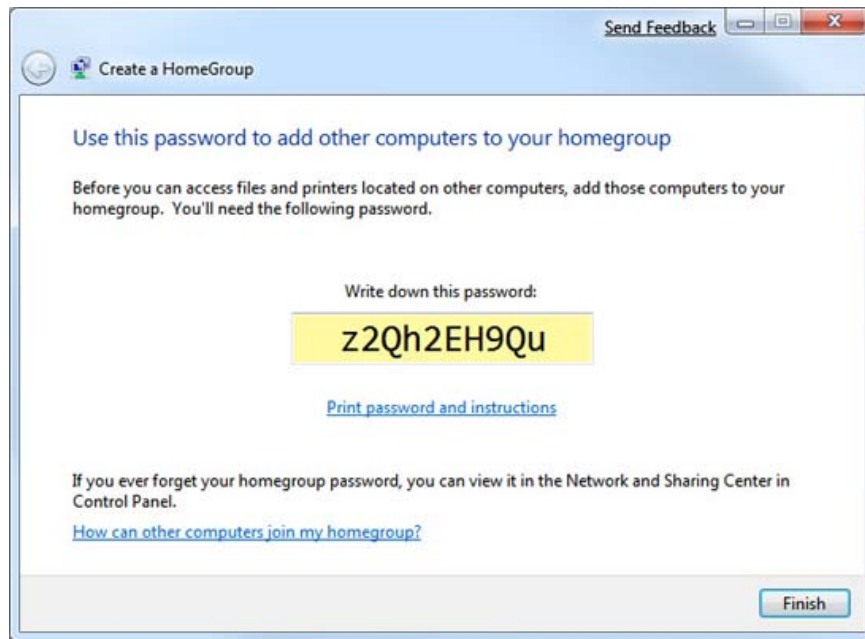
Send Feedback

Create a HomeGroup

Use this password to add other computers to your homegroup

Before you can access files and printers located on other computers, add those computers to your homegroup. You'll need the following password.

Write down this password:

z2Qh2EH9Qu

Print password and instructions

If you ever forget your homegroup password, you can view it in the Network and Sharing Center in Control Panel.

How can other computers join my homegroup?

Finish